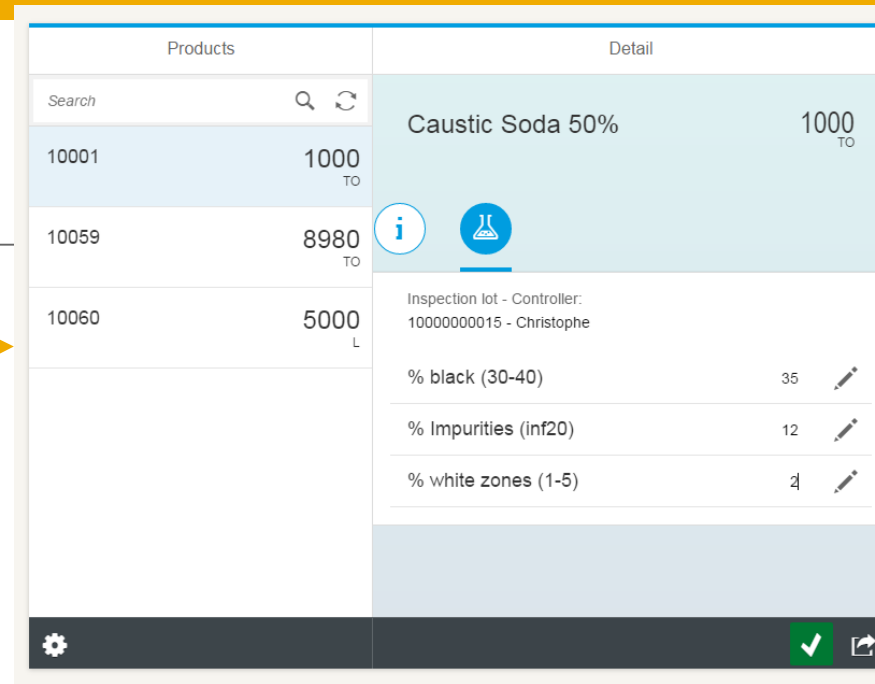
Products

Search

10001 1000 TO

10059 8980 TO

10060 5000 L

Detail

Caustic Soda 50% 1000 TO

Inspection lot - Controller:
10000000015 - Christophe

% black (30-40) 35

% Impurities (inf20) 12

% white zones (1-5) 2